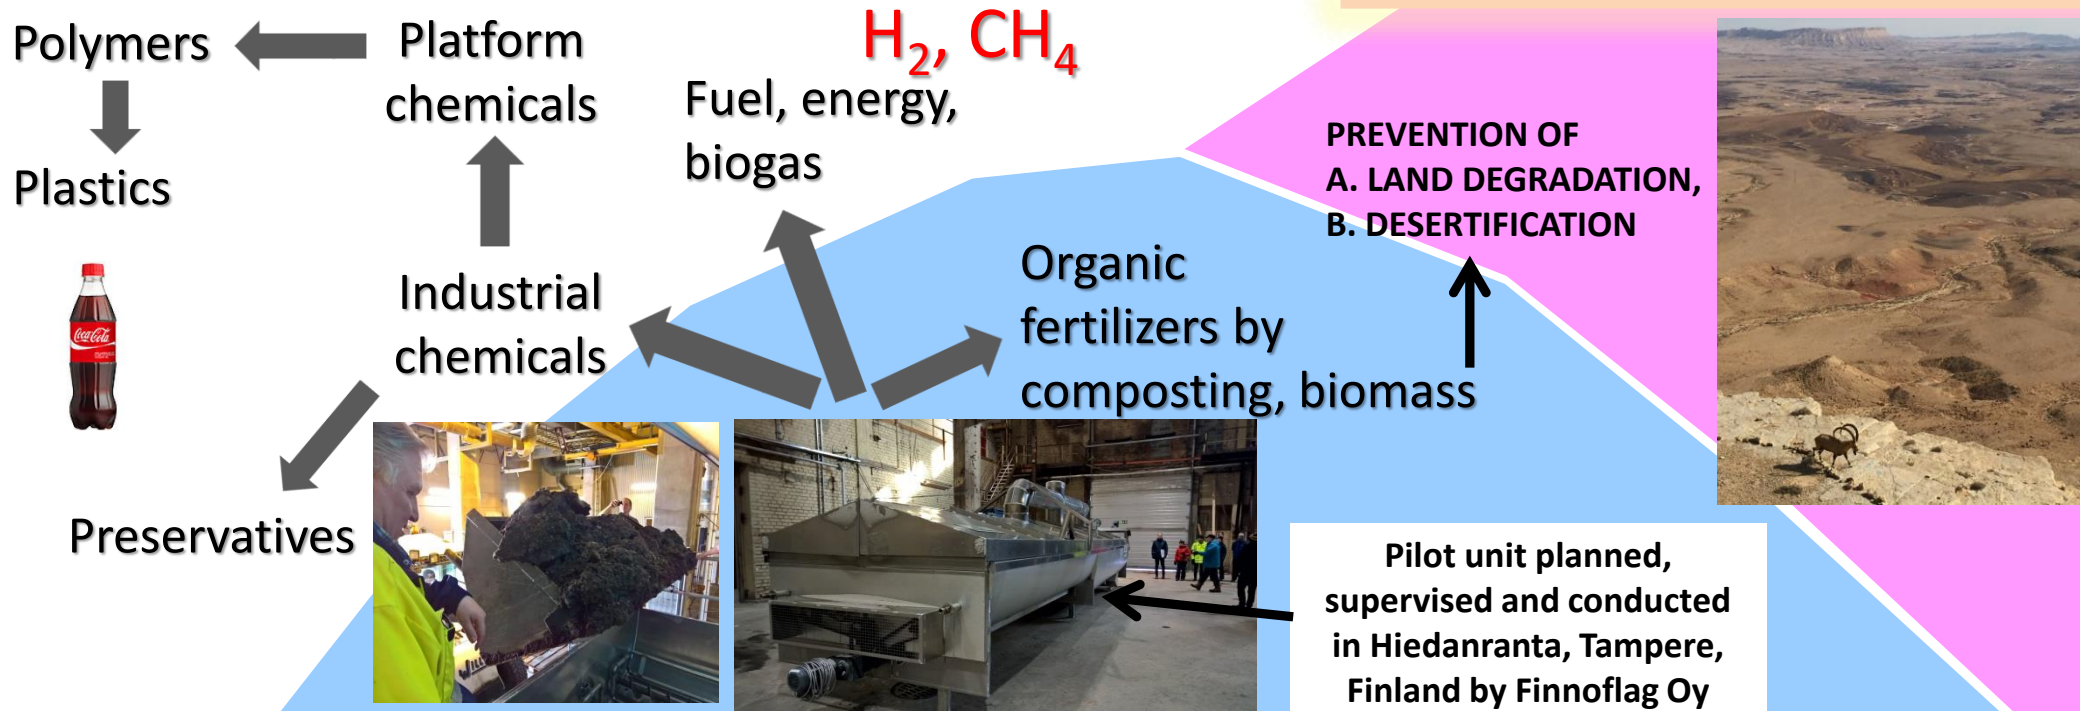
Polymers

Platform chemicals

$H_2$, $CH_4$

Fuel, energy, biogas

PREVENTION OF
A. LAND DEGRADATION,
B. DESERTIFICATION

Plastics

Industrial chemicals

Organic fertilizers by composting, biomass

Preservatives

Pilot unit planned, supervised and conducted in Hiedanranta, Tampere, Finland by Finnoflag Oy